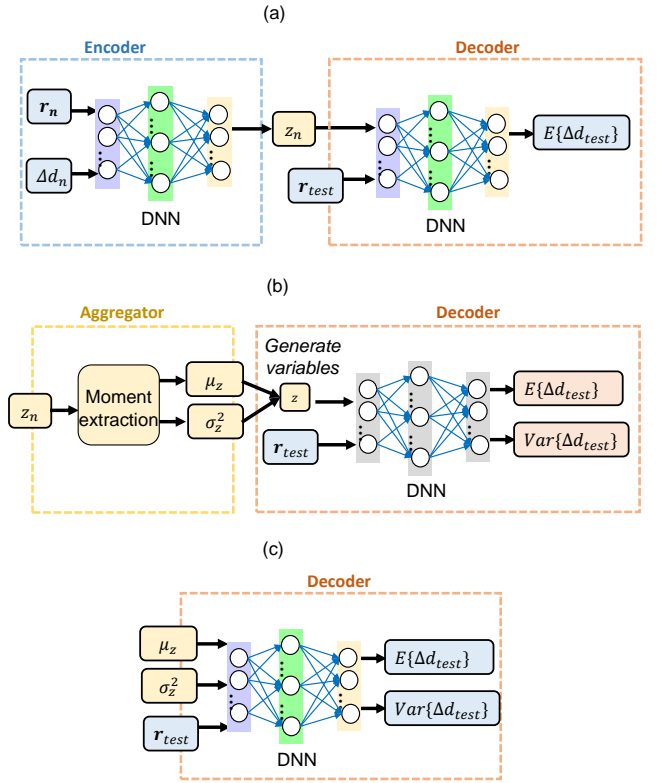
(a)

Encoder

$\boldsymbol{r_n}$

$\Delta d_n$

DNN

$z_n$

Decoder

$\boldsymbol{r}_{test}$

DNN

$E\{\Delta d_{test}\}$

(b)

Aggregator

$z_n$

Moment extraction

$\mu_z$

$\sigma_z^2$

Decoder

Generate variables

$z$

$\boldsymbol{r}_{test}$

DNN

$E\{\Delta d_{test}\}$

$Var\{\Delta d_{test}\}$

(c)

Decoder

$\mu_z$

$\sigma_z^2$

$\boldsymbol{r}_{test}$

DNN

$E\{\Delta d_{test}\}$

$Var\{\Delta d_{test}\}$